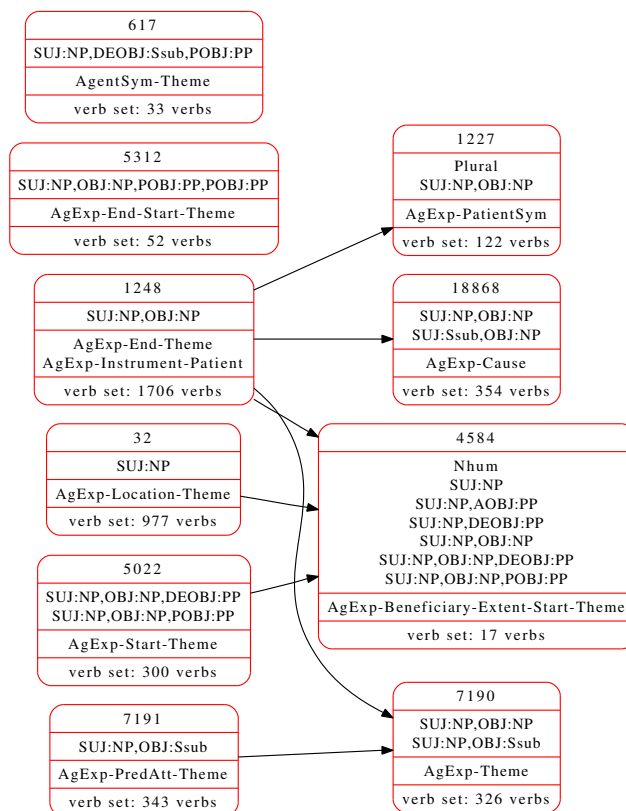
617

SUJ:NP,DEOBJ:Ssub,POBJ:PP

AgentSym-Theme

verb set: 33 verbs

5312

SUJ:NP,OBJ:NP,POBJ:PP,POBJ:PP

AgExp-End-Start-Theme

verb set: 52 verbs

1248

SUJ:NP,OBJ:NP

AgExp-End-Theme
AgExp-Instrument-Patient

verb set: 1706 verbs

32

SUJ:NP

AgExp-Location-Theme

verb set: 977 verbs

5022

SUJ:NP,OBJ:NP,DEOBJ:PP
SUJ:NP,OBJ:NP,POBJ:PP

AgExp-Start-Theme

verb set: 300 verbs

7191

SUJ:NP,OBJ:Ssub

AgExp-PredAtt-Theme

verb set: 343 verbs

1227

Plural
SUJ:NP,OBJ:NP

AgExp-PatientSym

verb set: 122 verbs

18868

SUJ:NP,OBJ:NP
SUJ:Ssub,OBJ:NP

AgExp-Cause

verb set: 354 verbs

4584

Nhum
SUJ:NP
SUJ:NP,AOBJ:PP
SUJ:NP,DEOBJ:PP
SUJ:NP,OBJ:NP
SUJ:NP,OBJ:NP,DEOBJ:PP
SUJ:NP,OBJ:NP,POBJ:PP

AgExp-Beneficiary-Extent-Start-Theme

verb set: 17 verbs

7190

SUJ:NP,OBJ:NP
SUJ:NP,OBJ:Ssub

AgExp-Theme

verb set: 326 verbs